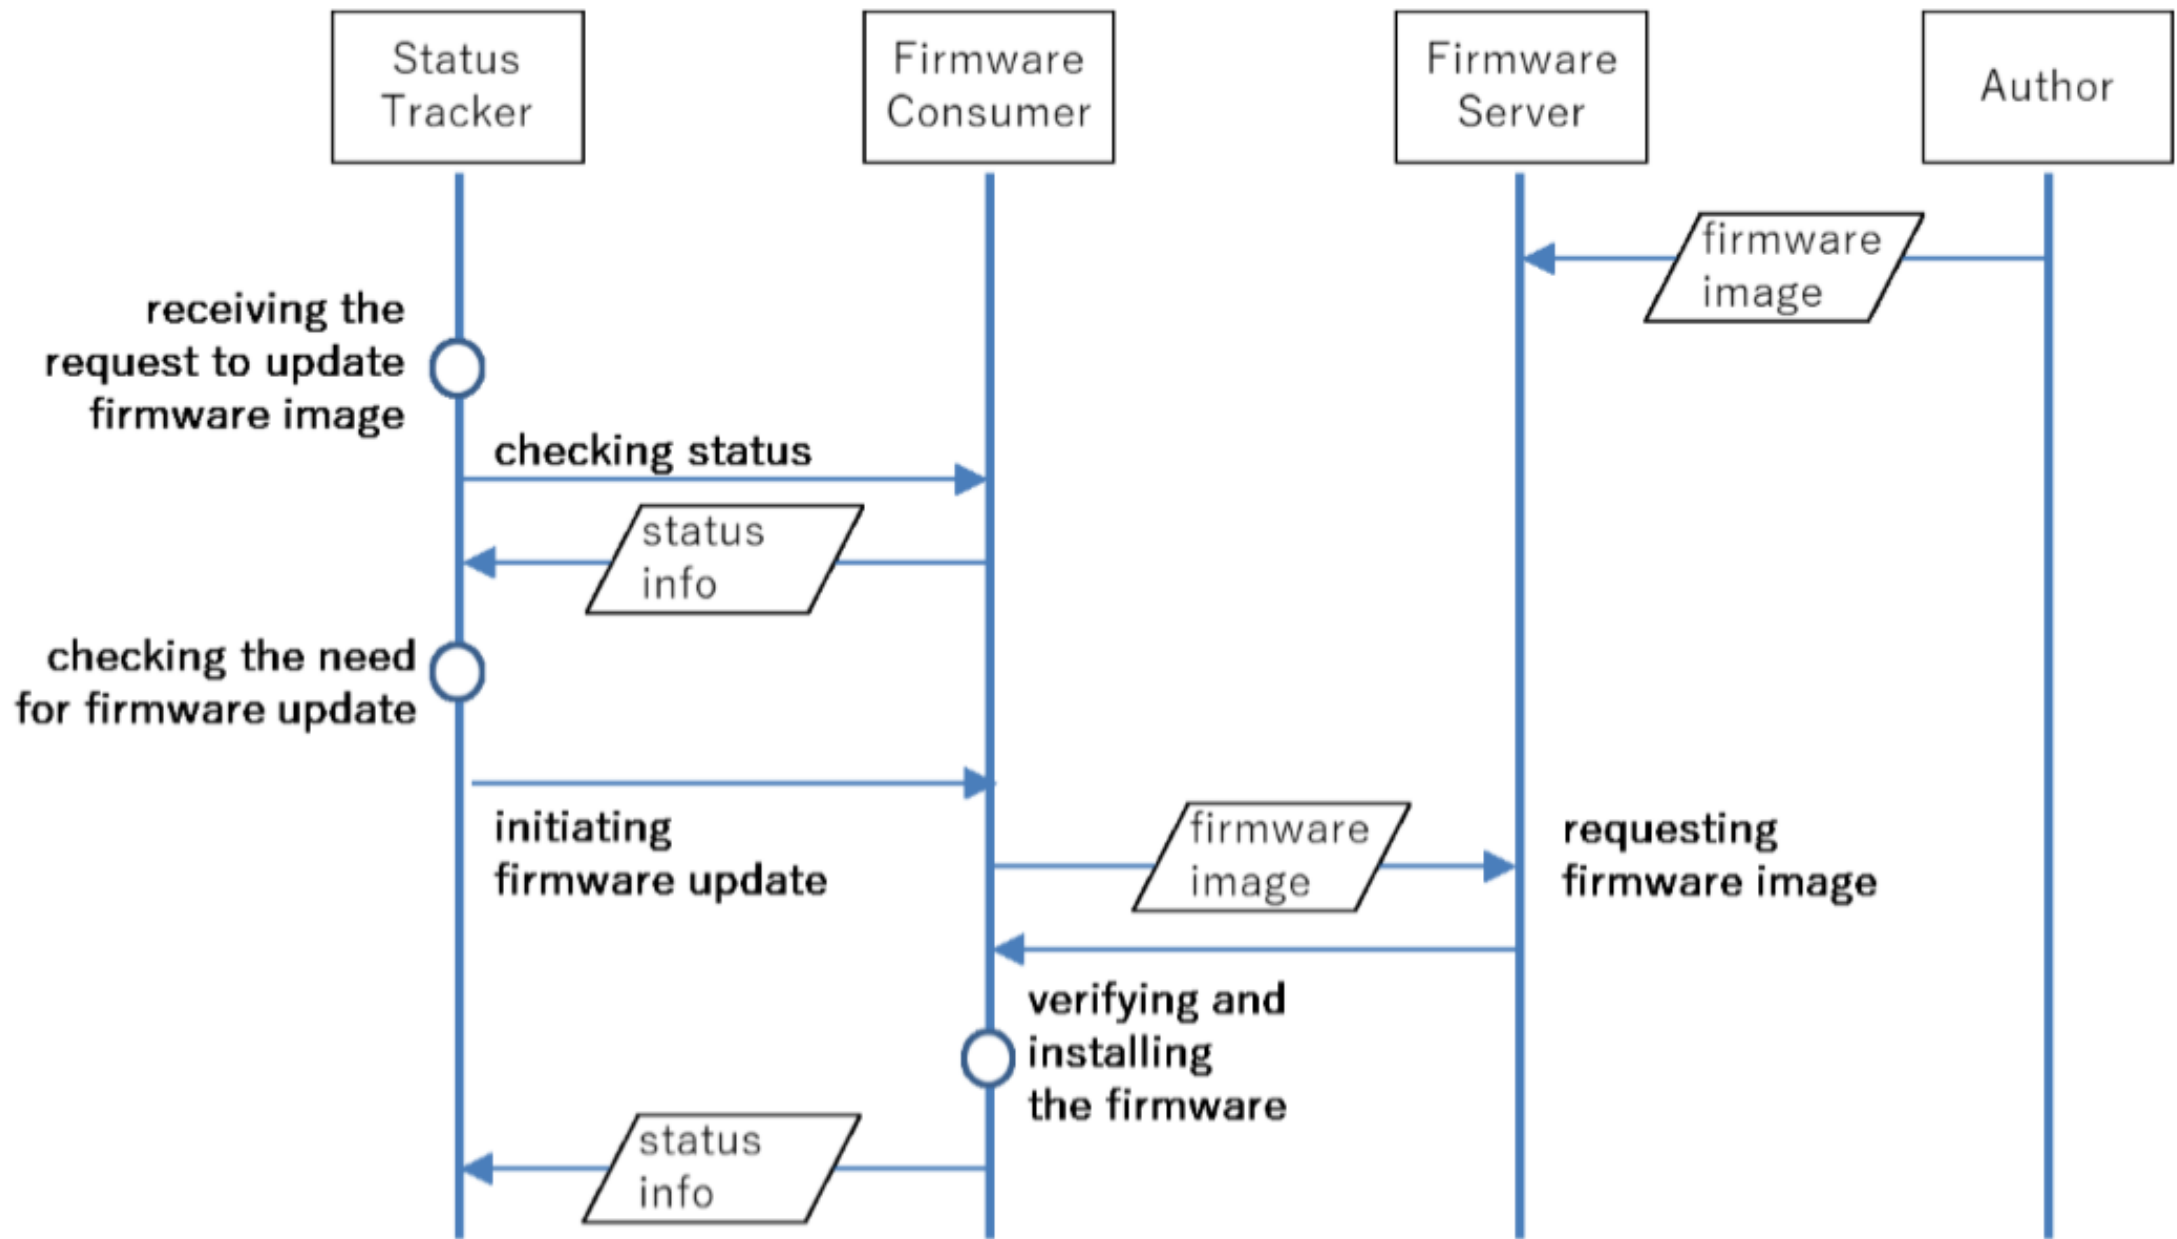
Status Tracker

Firmware Consumer

Firmware Server

Author

firmware image

receiving the request to update firmware image

checking status

status info

checking the need for firmware update

initiating firmware update

firmware image

requesting firmware image

verifying and installing the firmware

status info